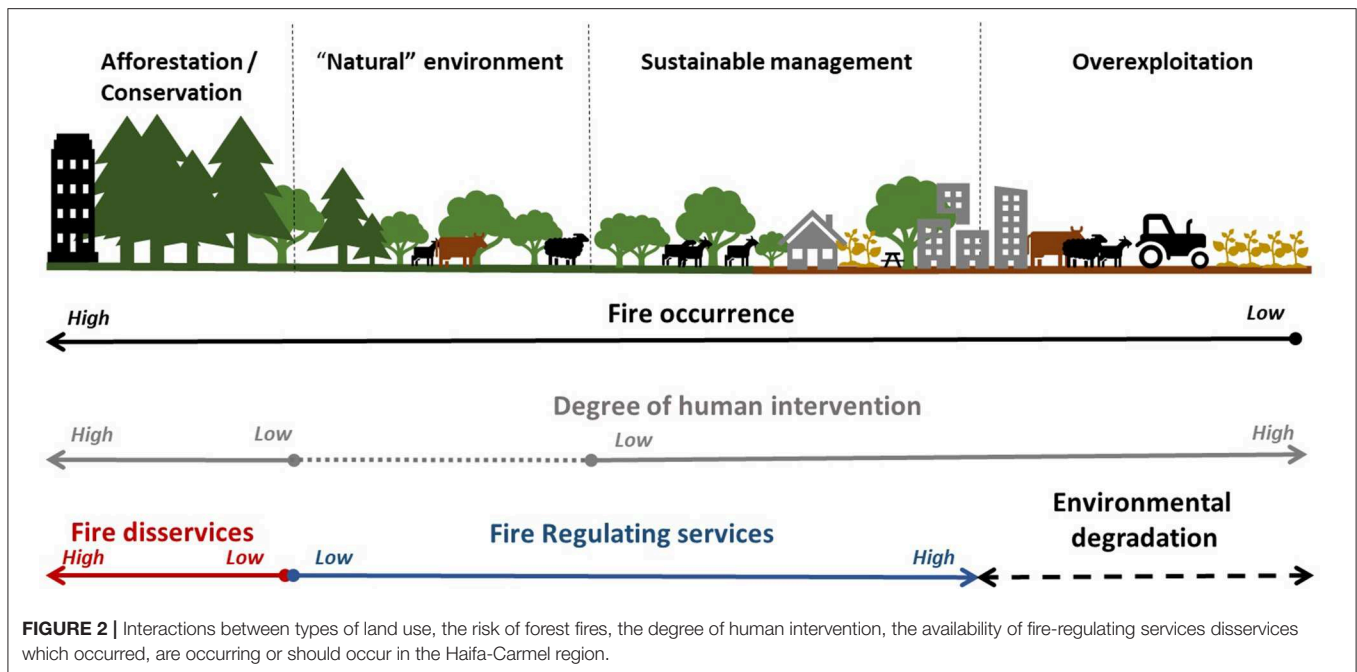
Afforestation / Conservation

"Natural" environment

Sustainable management

Overexploitation

High

Fire occurrence

Low

Degree of human intervention

High

Low

Low

High

Fire disservices

High

Low

Low

Fire Regulating services

High

Environmental degradation

**FIGURE 2 |** Interactions between types of land use, the risk of forest fires, the degree of human intervention, the availability of fire-regulating services disservices which occurred, are occurring or should occur in the Haifa-Carmel region.